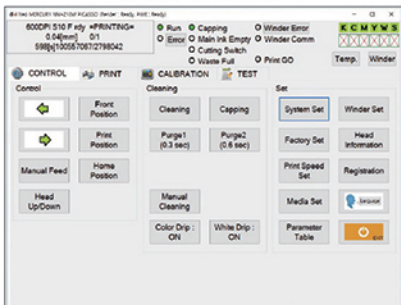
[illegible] MERCURY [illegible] (Winder : Ready, HWE : Ready)

600DPI 510 F x4y =PRINTING=
0.04[mm] 0/1
598[s]100557087/2798042

Run
Error
Capping
Main Ink Empty
Cutting Switch
Waste Full
Winder Error
Winder Comm
Print GO

K C M Y W S

Temp.
Winder

CONTROL
PRINT
CALIBRATION
TEST

Control
Front Position
Print Position
Manual Feed
Home Position
Head Up/Down

Cleaning
Cleaning
Capping
Purge1 (0.3 sec)
Purge2 (0.6 sec)
Manual Cleaning
Color Drip : ON
White Drip : ON

Set
System Set
Winder Set
Factory Set
Head Information
Print Speed Set
Registration
Media Set
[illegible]
Parameter Table
Exit